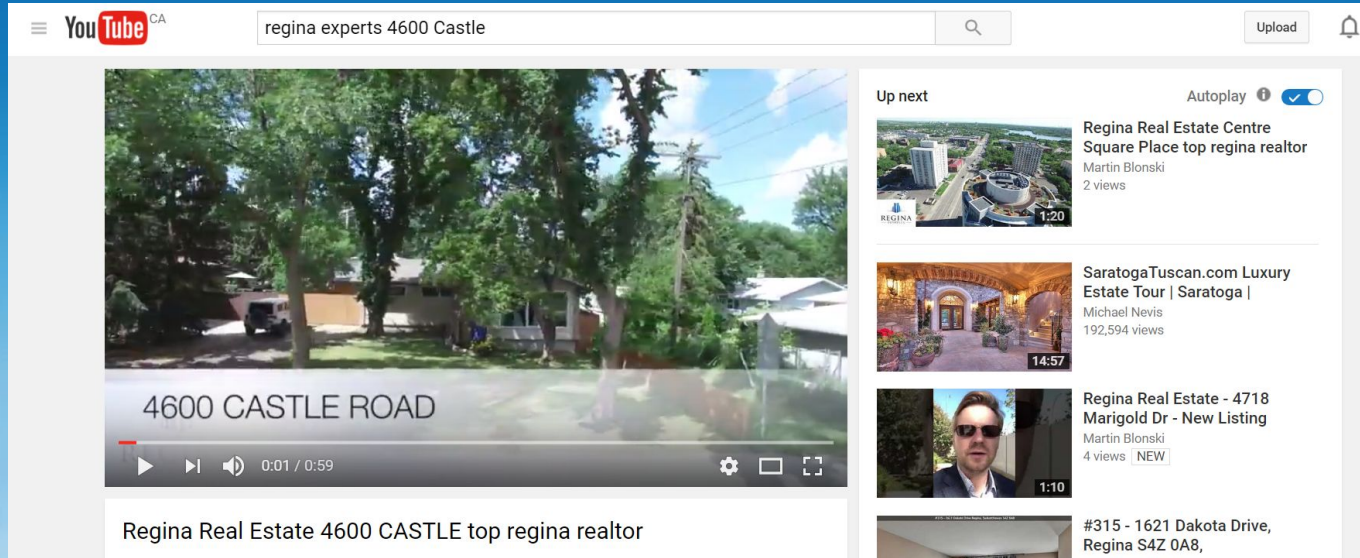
YouTube CA

regina experts 4600 Castle

Upload

4600 CASTLE ROAD

0:01 / 0:59

Regina Real Estate 4600 CASTLE top regina realtor

Up next

Autoplay

REGINA

1:20

Regina Real Estate Centre Square Place top regina realtor
Martin Blonski
2 views

14:57

SaratogaTuscan.com Luxury Estate Tour | Saratoga |
Michael Nevis
192,594 views

1:10

Regina Real Estate - 4718 Marigold Dr - New Listing
Martin Blonski
4 views NEW

#315 - 1621 Dakota Drive, Regina S4Z 0A8,